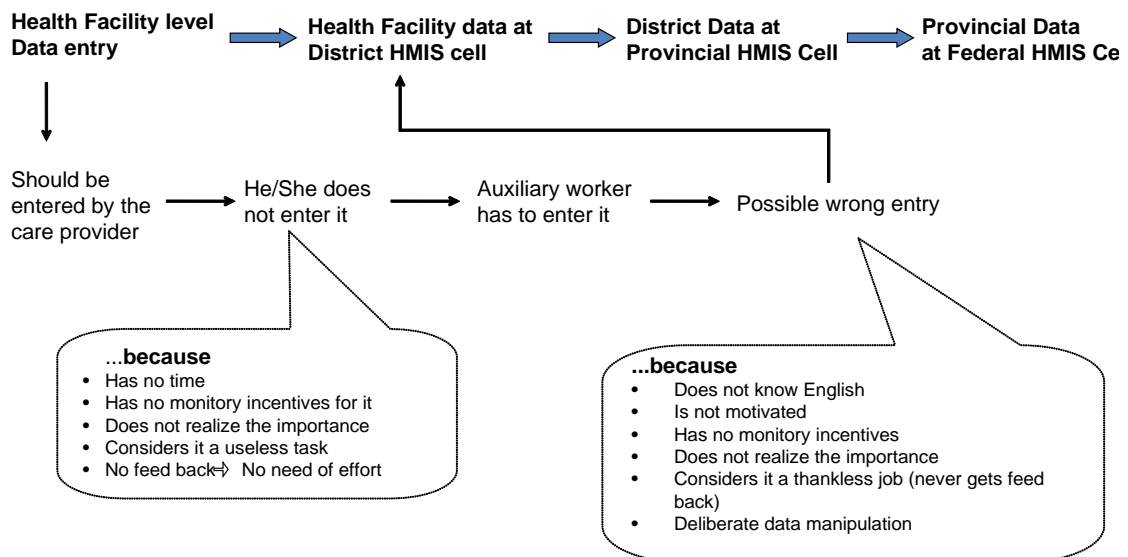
**Health Facility level Data entry**

**Health Facility data at District HMIS cell**

**District Data at Provincial HMIS Cell**

**Provincial Data at Federal HMIS Ce**

Should be entered by the care provider

He/She does not enter it

Auxiliary worker has to enter it

Possible wrong entry

...**because**
- Has no time
- Has no monitory incentives for it
- Does not realize the importance
- Considers it a useless task
- No feed back⇔ No need of effort

**...because**
- Does not know English
- Is not motivated
- Has no monitory incentives
- Does not realize the importance
- Considers it a thankless job (never gets feed back)
- Deliberate data manipulation